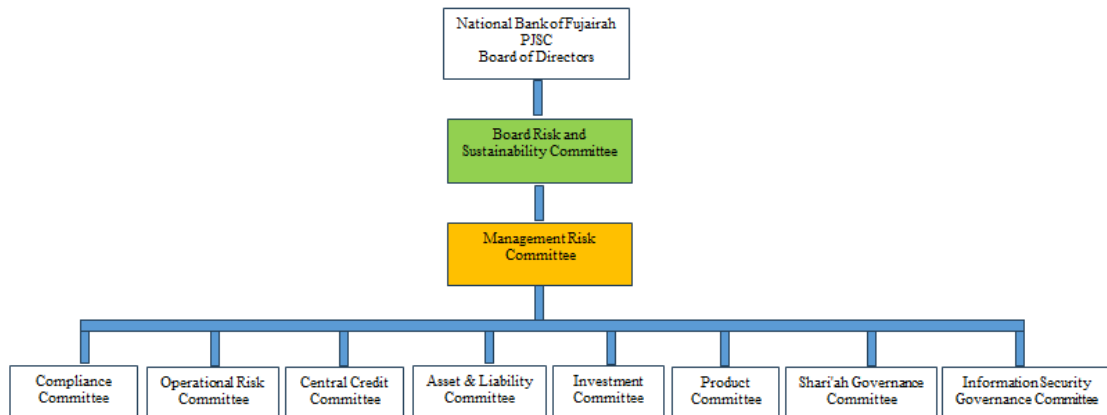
National Bank of Fujairah
PJSC
Board of Directors

Board Risk and
Sustainability Committee

Management Risk
Committee

Compliance
Committee

Operational Risk
Committee

Central Credit
Committee

Asset & Liability
Committee

Investment
Committee

Product
Committee

Shari'ah Governance
Committee

Information Security
Governance Committee